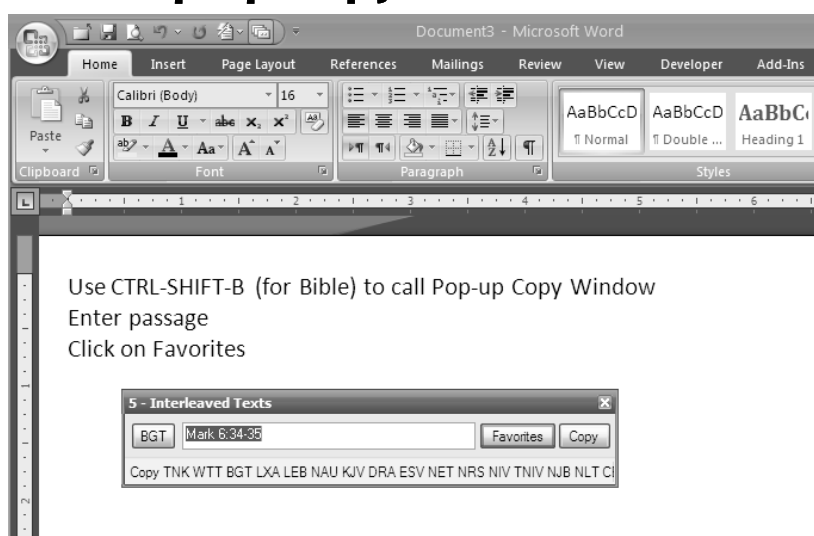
Document3 - Microsoft Word

Home Insert Page Layout References Mailings Review View Developer Add-Ins

Paste

Clipboard

Calibri (Body) 16

B I U abe $x_2$ $x^2$

Aa A A

Font

Paragraph

AaBbCcD ¶ Normal

AaBbCcD ¶ Double ...

AaBbC Heading 1

Styles

1 2 3 4 5 6

Use CTRL-SHIFT-B (for Bible) to call Pop-up Copy Window
Enter passage
Click on Favorites

5 - Interleaved Texts

BGT Mark 6:34-35 Favorites Copy

Copy TNK WTT BGT LXA LEB NAU KJV DRA ESV NET NRS NIV TNIV NJB NLT C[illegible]